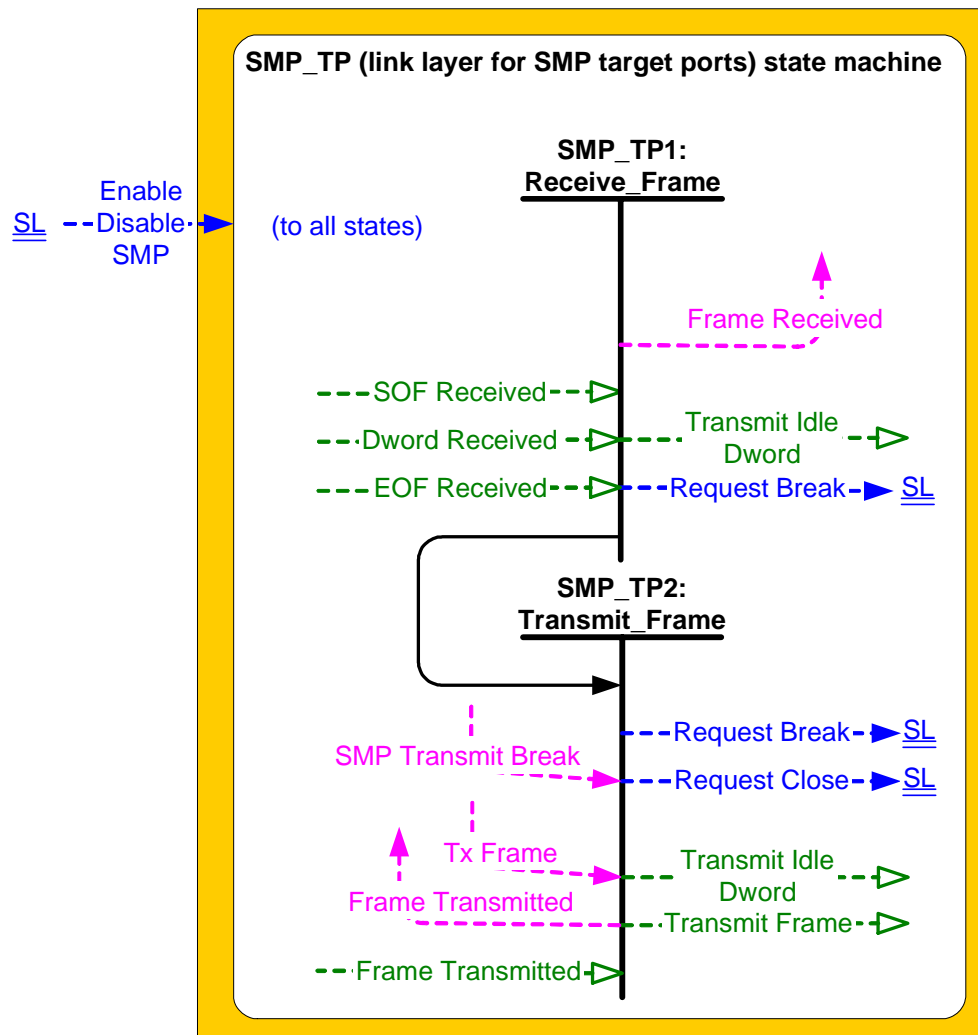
SMP_TP (link layer for SMP target ports) state machine

SL

Enable Disable SMP

(to all states)

SMP_TP1: Receive_Frame

Frame Received

SOF Received

Dword Received

Transmit Idle Dword

EOF Received

Request Break

SL

SMP_TP2: Transmit_Frame

Request Break

SL

SMP Transmit Break

Request Close

SL

Tx Frame

Transmit Idle Dword

Frame Transmitted

Transmit Frame

Frame Transmitted